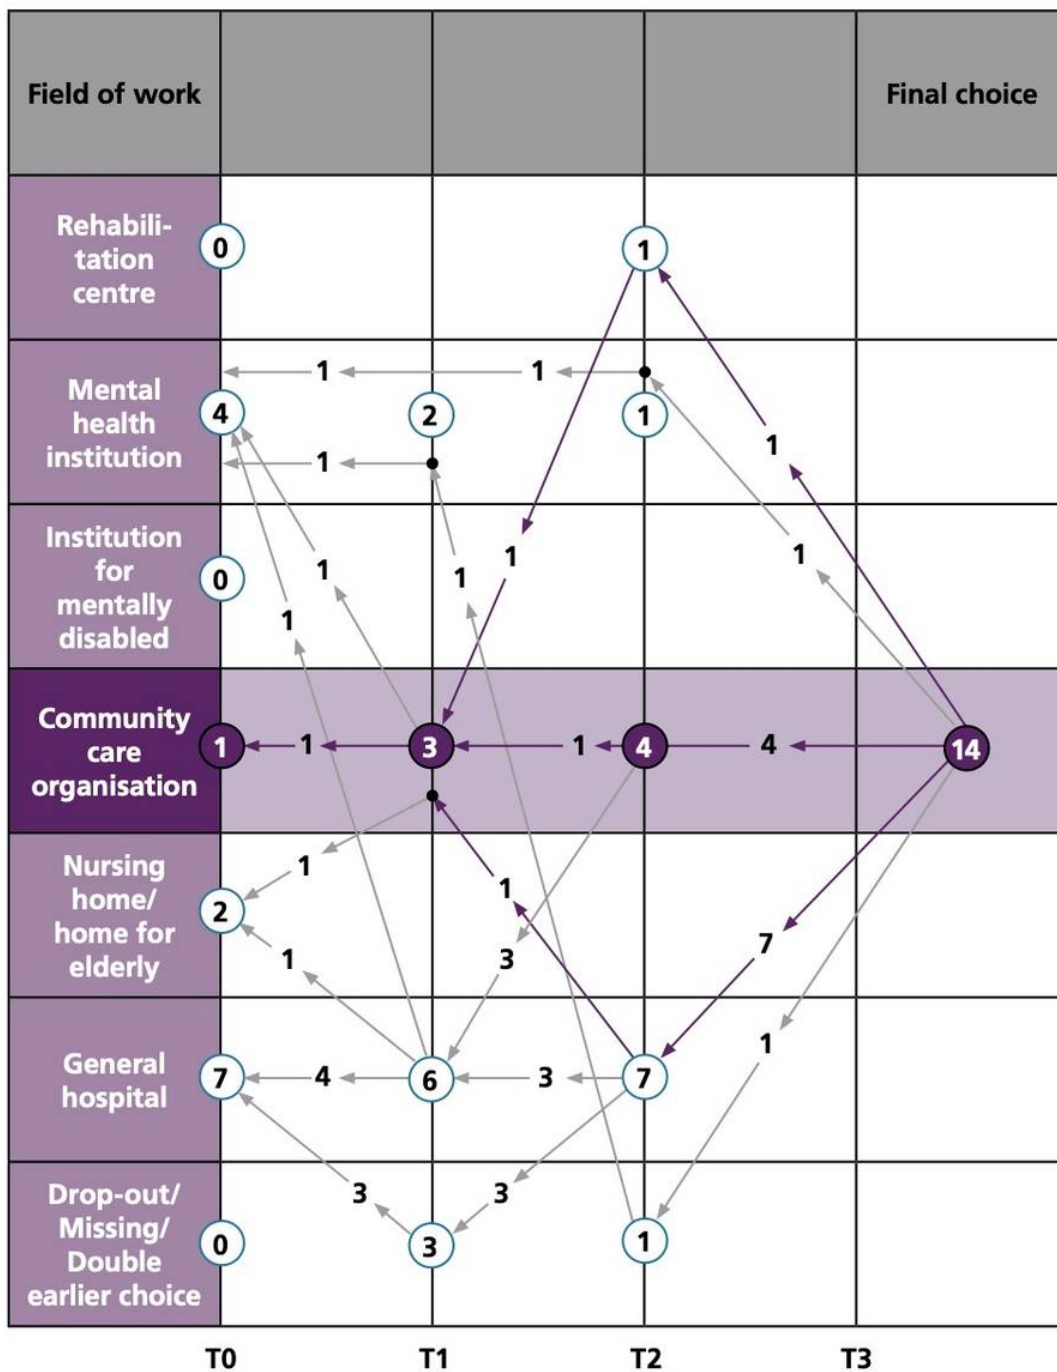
| Field of work | | | Final choice |
|---|---|---|---|
| Rehabilitation centre | 0 | | 1 | |
| Mental health institution | 4 | 2 | 1 | |
| Institution for mentally disabled | 0 | | | |
| Community care organisation | 1 | 3 | 4 | 14 |
| Nursing home/ home for elderly | 2 | | | |
| General hospital | 7 | 6 | 7 | |
| Drop-out/ Missing/ Double earlier choice | 0 | 3 | 1 | |

1 1 1 1 1 1 1 1 1 1 1 4 1 1 3 1 7 1 4 3 3 3 3

T0 T1 T2 T3